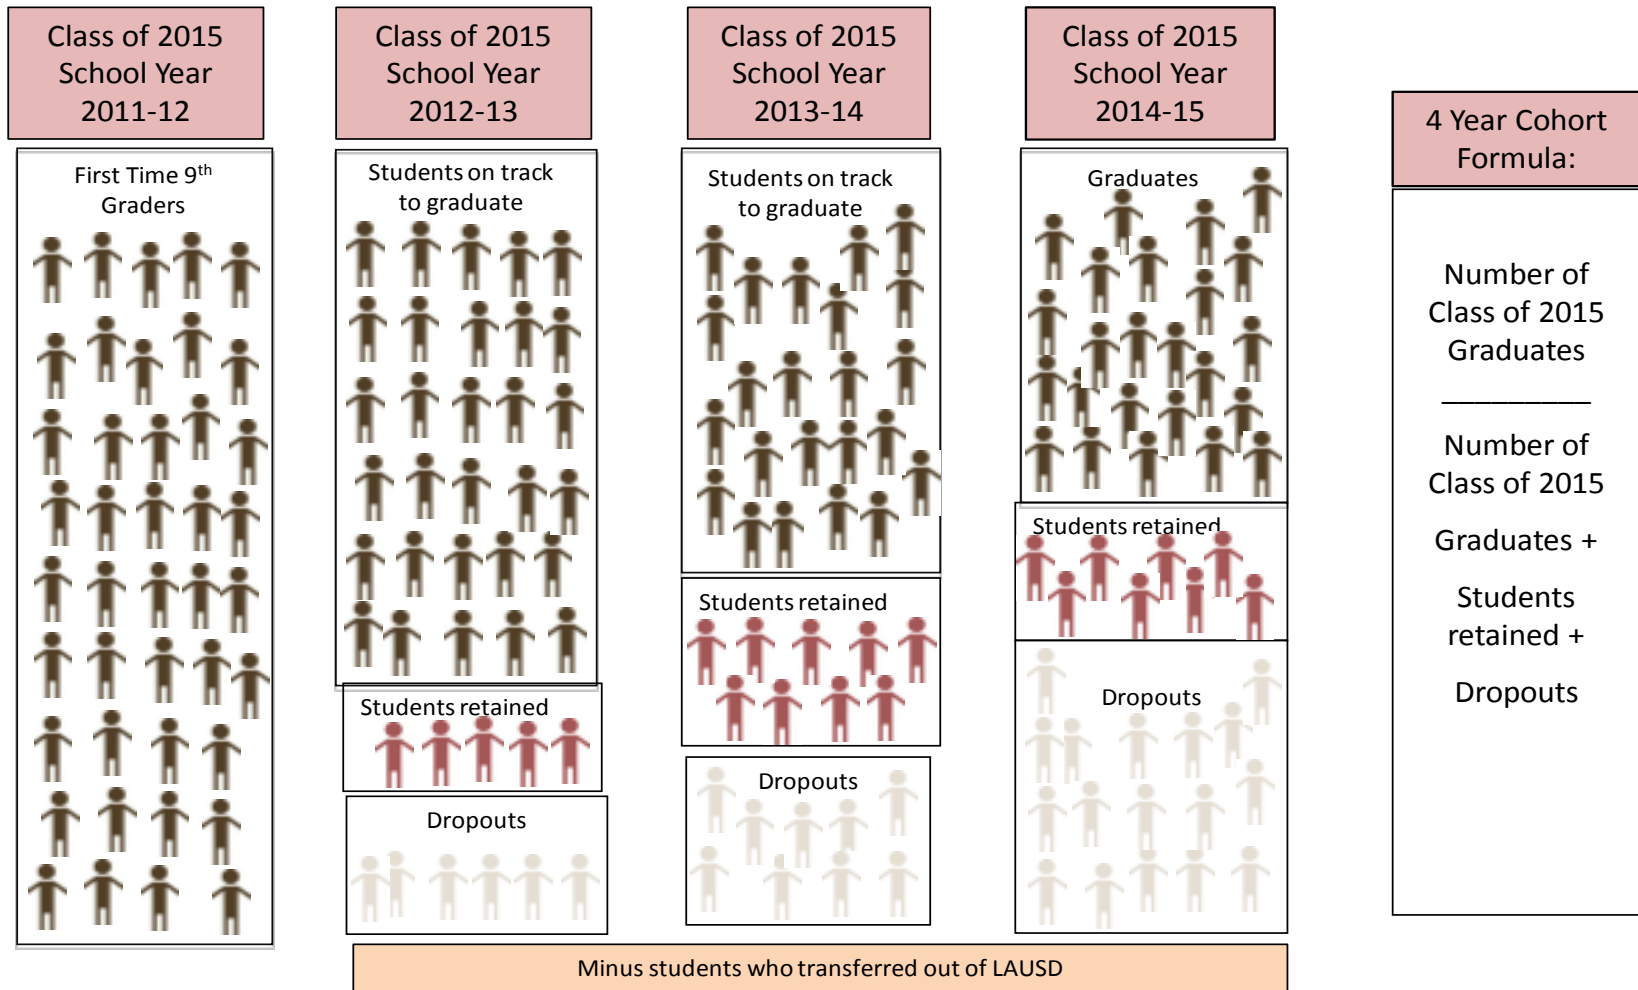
Class of 2015 School Year 2011-12

First Time 9$^{th}$ Graders

Class of 2015 School Year 2012-13

Students on track to graduate

Students retained

Dropouts

Class of 2015 School Year 2013-14

Students on track to graduate

Students retained

Dropouts

Class of 2015 School Year 2014-15

Graduates

Students retained

Dropouts

4 Year Cohort Formula:

Number of Class of 2015 Graduates

__________

Number of Class of 2015

Graduates +

Students retained +

Dropouts

Minus students who transferred out of LAUSD